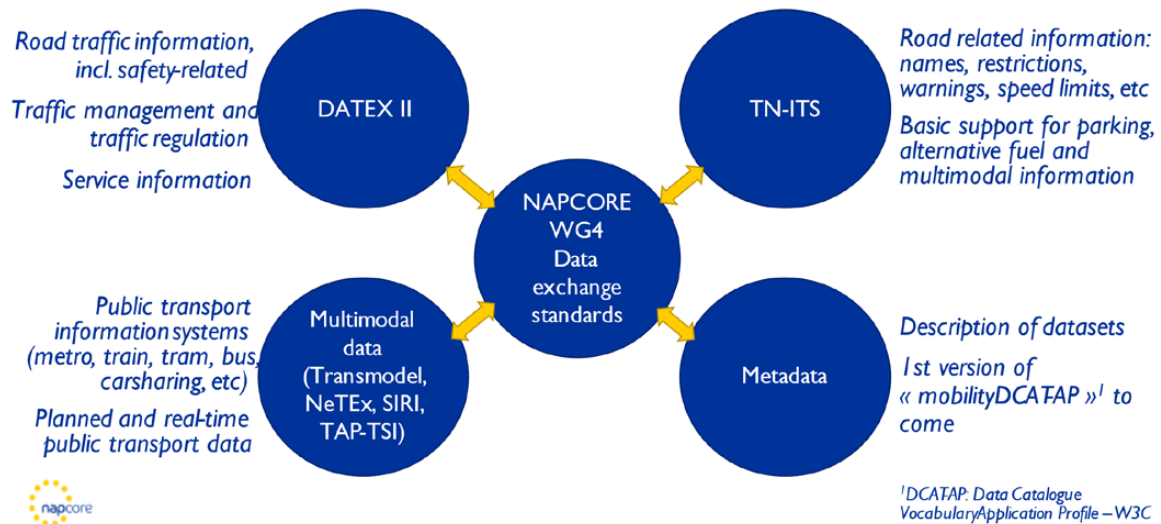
Road traffic information, incl. safety-related

Traffic management and traffic regulation

Service information

DATEX II

TN-ITS

Road related information: names, restrictions, warnings, speed limits, etc

Basic support for parking, alternative fuel and multimodal information

NAPCORE WG4 Data exchange standards

Public transport information systems (metro, train, tram, bus, carsharing, etc)

Planned and real-time public transport data

Multimodal data (Transmodel, NeTEx, SIRI, TAP-TSI)

Metadata

Description of datasets

1st version of « mobilityDCAT-AP »$^1$ to come

napcore

$^1$DCAT-AP: Data Catalogue Vocabulary Application Profile – W3C